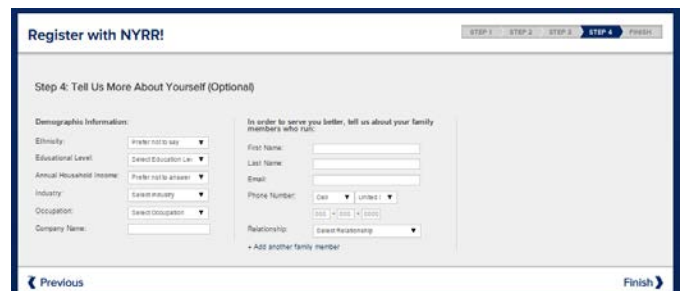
Register with NYRR!

STEP 1 STEP 2 STEP 3 STEP 4 FINISH

Step 4: Tell Us More About Yourself (Optional)

Demographic Information:

Ethnicity: Prefer not to say

Educational Level: Select Education Lev

Annual Household Income: Prefer not to answer

Industry: Select Industry

Occupation: Select Occupation

Company Name:

In order to serve you better, tell us about your family members who run:

First Name:

Last Name:

Email:

Phone Number: Cell United

555 - 555 - 5555

Relationship: Select Relationship

+ Add another family member

Previous

Finish